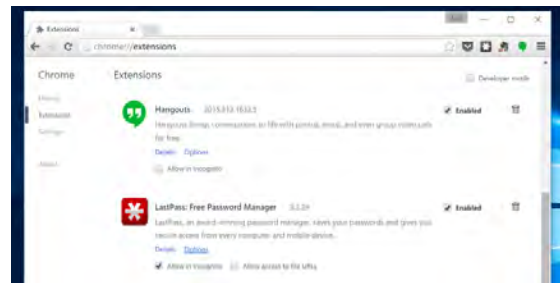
Extensions
chrome://extensions
Chrome
History
Extensions
Settings
About
Extensions
Developer mode
Hangouts 2015.512.1632.2
Hangouts brings conversations to life with photos, emoji, and even group video calls for free.
Details Options
Allow in incognito
Enabled
LastPass: Free Password Manager 3.2.24
LastPass, an award-winning password manager, saves your passwords and gives you secure access from every computer and mobile device.
Details Options
Allow in incognito
Allow access to file URLs
Enabled